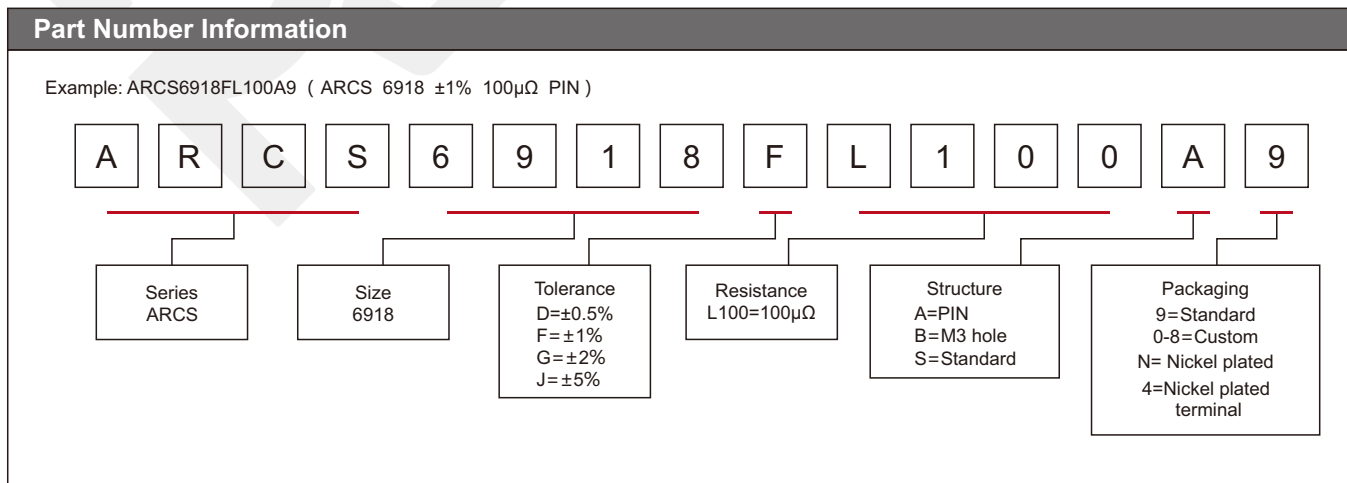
Part Number Information

Example: ARCS6918FL100A9 ( ARCS 6918 ±1% 100μΩ PIN )

A R C S 6 9 1 8 F L 1 0 0 A 9

Series
ARCS

Size
6918

Tolerance
D=±0.5%
F=±1%
G=±2%
J=±5%

Resistance
L100=100μΩ

Structure
A=PIN
B=M3 hole
S=Standard

Packaging
9=Standard
0-8=Custom
N= Nickel plated
4=Nickel plated terminal